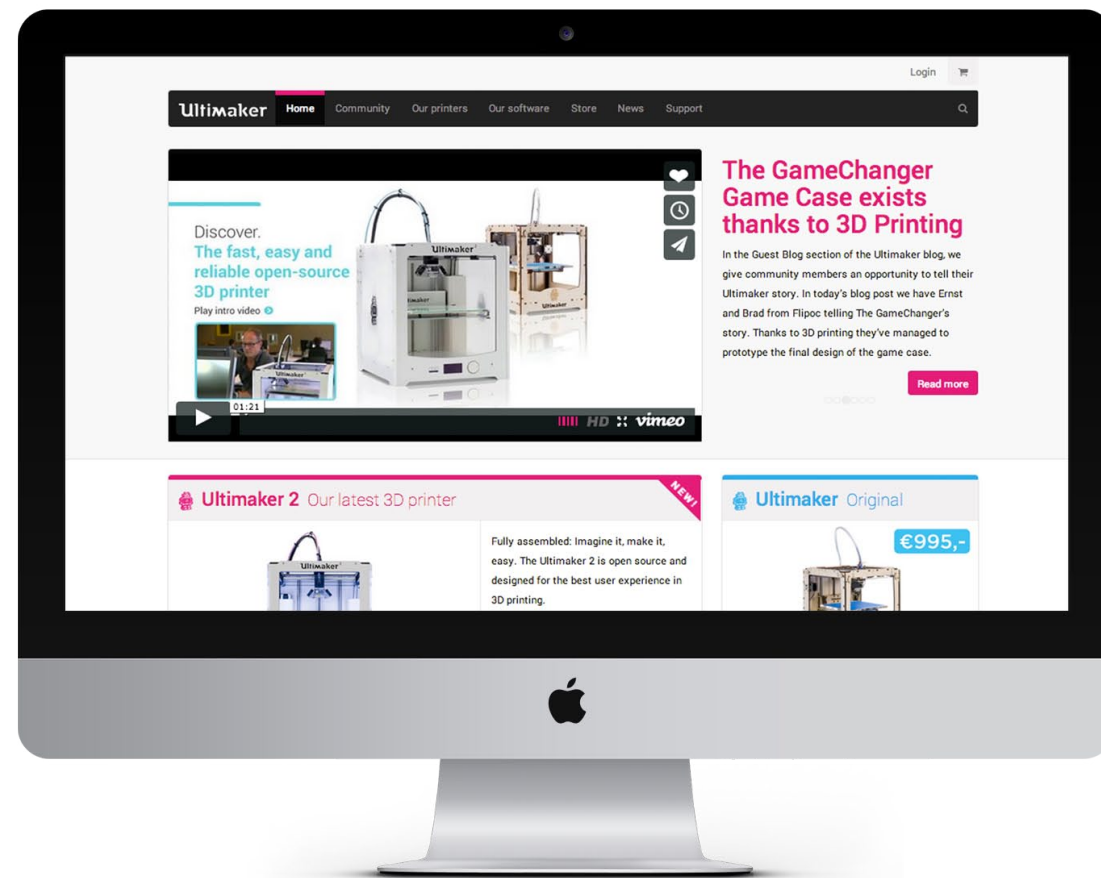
Login

Ultimaker Home Community Our printers Our software Store News Support

Discover.
The fast, easy and reliable open-source 3D printer
Play intro video

Ultimaker

01:21

HD vimeo

The GameChanger Game Case exists thanks to 3D Printing

In the Guest Blog section of the Ultimaker blog, we give community members an opportunity to tell their Ultimaker story. In today's blog post we have Ernst and Brad from Flipoc telling The GameChanger's story. Thanks to 3D printing they've managed to prototype the final design of the game case.

Read more

Ultimaker 2 Our latest 3D printer

NEW!

Fully assembled: Imagine it, make it, easy. The Ultimaker 2 is open source and designed for the best user experience in 3D printing.

Ultimaker

Ultimaker Original

€995,-